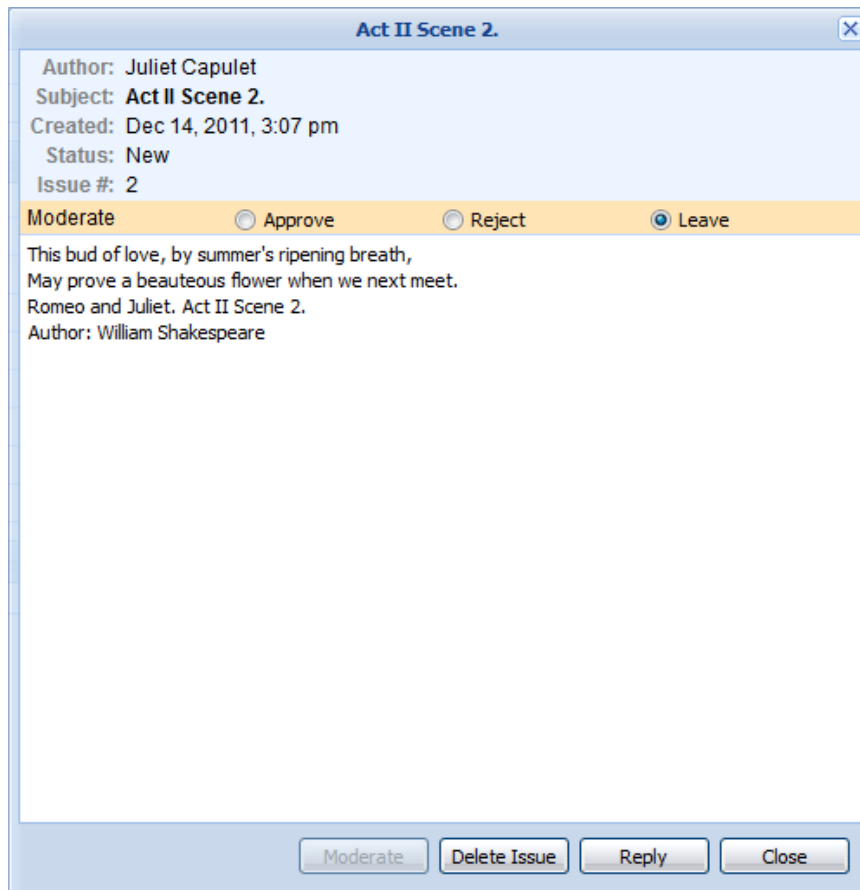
Act II Scene 2.

Author: Juliet Capulet
Subject: Act II Scene 2.
Created: Dec 14, 2011, 3:07 pm
Status: New
Issue #: 2

Moderate Approve Reject Leave

This bud of love, by summer's ripening breath,
May prove a beauteous flower when we next meet.
Romeo and Juliet. Act II Scene 2.
Author: William Shakespeare

Moderate Delete Issue Reply Close